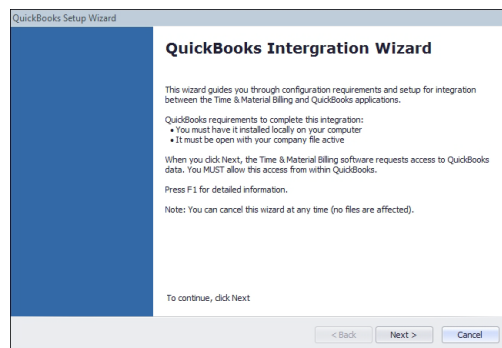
QuickBooks Setup Wizard

QuickBooks Intergration Wizard

This wizard guides you through configuration requirements and setup for integration between the Time & Material Billing and QuickBooks applications.

QuickBooks requirements to complete this integration:
• You must have it installed locally on your computer
• It must be open with your company file active

When you click Next, the Time & Material Billing software requests access to QuickBooks data. You MUST allow this access from within QuickBooks.

Press F1 for detailed information.

Note: You can cancel this wizard at any time (no files are affected).

To continue, click Next

< Back
Next >
Cancel